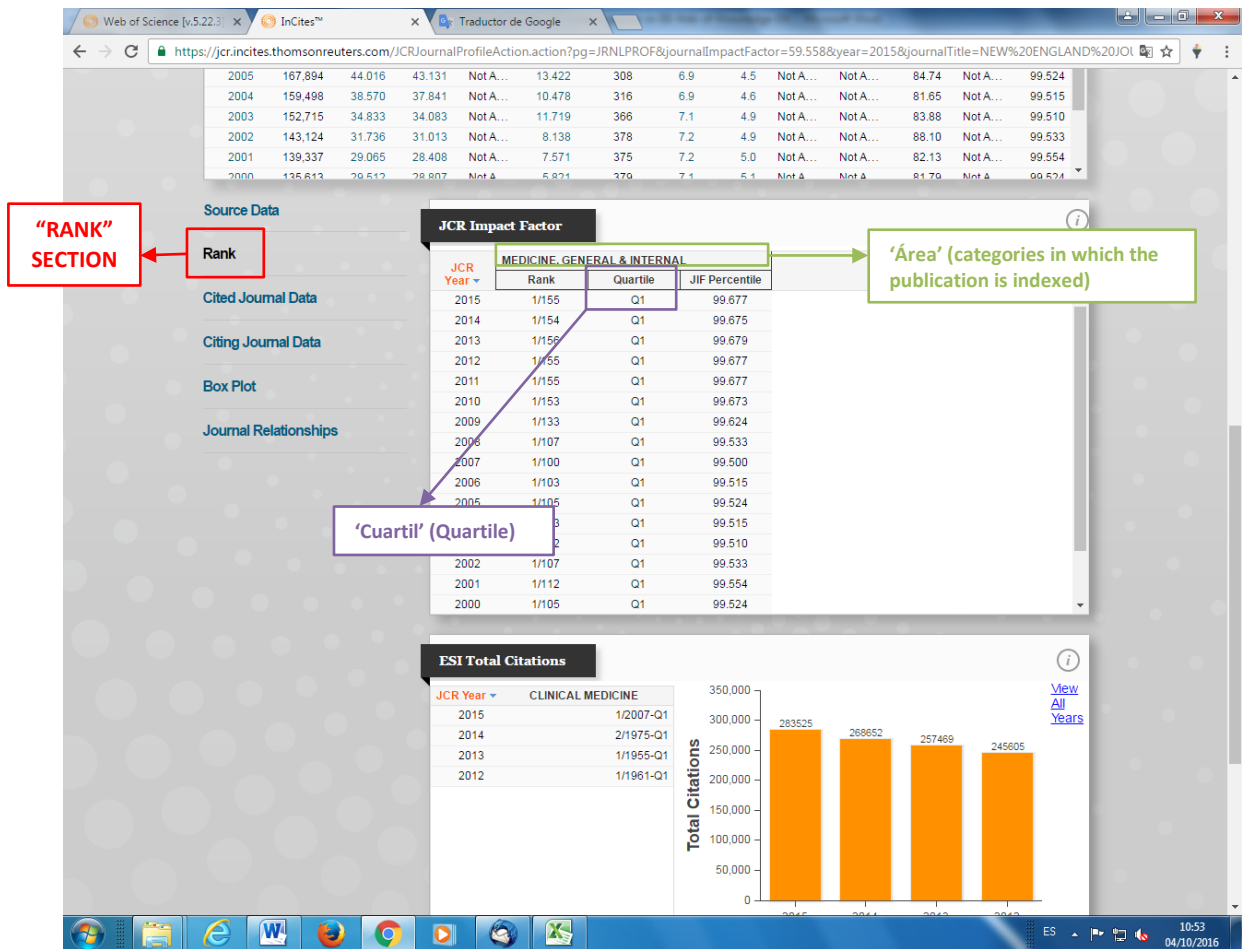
Web of Science [v.5.22.3] | InCites™ | Traductor de Google

https://jcr.incites.thomsonreuters.com/JCRJournalProfileAction.action?pg=JRNLPROF&journalImpactFactor=59.558&year=2015&journalTitle=NEW%20ENGLAND%20JOU

| 2005 | 167,894 | 44.016 | 43.131 | Not A... | 13.422 | 308 | 6.9 | 4.5 | Not A... | Not A... | 84.74 | Not A... | 99.524 |
|---|---|---|---|---|---|---|---|---|---|---|---|---|---|
| 2004 | 159,498 | 38.570 | 37.841 | Not A... | 10.478 | 316 | 6.9 | 4.6 | Not A... | Not A... | 81.65 | Not A... | 99.515 |
| 2003 | 152,715 | 34.833 | 34.083 | Not A... | 11.719 | 366 | 7.1 | 4.9 | Not A... | Not A... | 83.88 | Not A... | 99.510 |
| 2002 | 143,124 | 31.736 | 31.013 | Not A... | 8.138 | 378 | 7.2 | 4.9 | Not A... | Not A... | 88.10 | Not A... | 99.533 |
| 2001 | 139,337 | 29.065 | 28.408 | Not A... | 7.571 | 375 | 7.2 | 5.0 | Not A... | Not A... | 82.13 | Not A... | 99.554 |
| 2000 | 135,613 | 29.512 | 28.807 | Not A | 5.821 | 379 | 7.1 | 5.1 | Not A | Not A | 81.79 | Not A | 99.524 |

"RANK" SECTION

Source Data
Rank
Cited Journal Data
Citing Journal Data
Box Plot
Journal Relationships

JCR Impact Factor

'Área' (categories in which the publication is indexed)

MEDICINE, GENERAL & INTERNAL

| JCR Year | Rank | Quartile | JIF Percentile |
|---|---|---|---|
| 2015 | 1/155 | Q1 | 99.677 |
| 2014 | 1/154 | Q1 | 99.675 |
| 2013 | 1/156 | Q1 | 99.679 |
| 2012 | 1/155 | Q1 | 99.677 |
| 2011 | 1/155 | Q1 | 99.677 |
| 2010 | 1/153 | Q1 | 99.673 |
| 2009 | 1/133 | Q1 | 99.624 |
| 2008 | 1/107 | Q1 | 99.533 |
| 2007 | 1/100 | Q1 | 99.500 |
| 2006 | 1/103 | Q1 | 99.515 |
| 2005 | 1/105 | Q1 | 99.524 |
| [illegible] | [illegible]3 | Q1 | 99.515 |
| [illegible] | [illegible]2 | Q1 | 99.510 |
| 2002 | 1/107 | Q1 | 99.533 |
| 2001 | 1/112 | Q1 | 99.554 |
| 2000 | 1/105 | Q1 | 99.524 |

'Cuartil' (Quartile)

ESI Total Citations

| JCR Year | CLINICAL MEDICINE |
|---|---|
| 2015 | 1/2007-Q1 |
| 2014 | 2/1975-Q1 |
| 2013 | 1/1955-Q1 |
| 2012 | 1/1961-Q1 |

View All Years

Total Citations
350,000
300,000
250,000
200,000
150,000
100,000
50,000
0
283525
268652
257469
245605

ES 10:53 04/10/2016